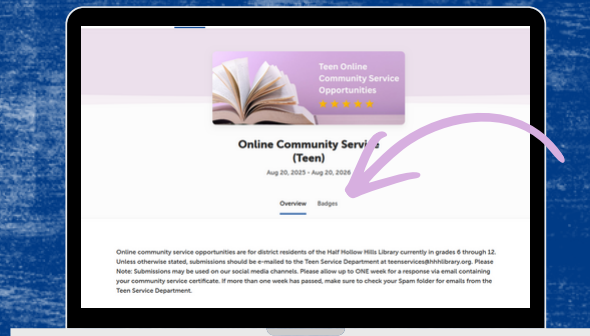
Teen Online Community Service Opportunities

Online Community Servic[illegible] (Teen)

Aug 20, 2025 - Aug 20, 2026

Overview Badges

Online community service opportunities are for district residents of the Half Hollow Hills Library currently in grades 6 through 12. Unless otherwise stated, submissions should be e-mailed to the Teen Service Department at teenservices@hhhlibrary.org. Please Note: Submissions may be used on our social media channels. Please allow up to ONE week for a response via email containing your community service certificate. If more than one week has passed, make sure to check your Spam folder for emails from the Teen Service Department.